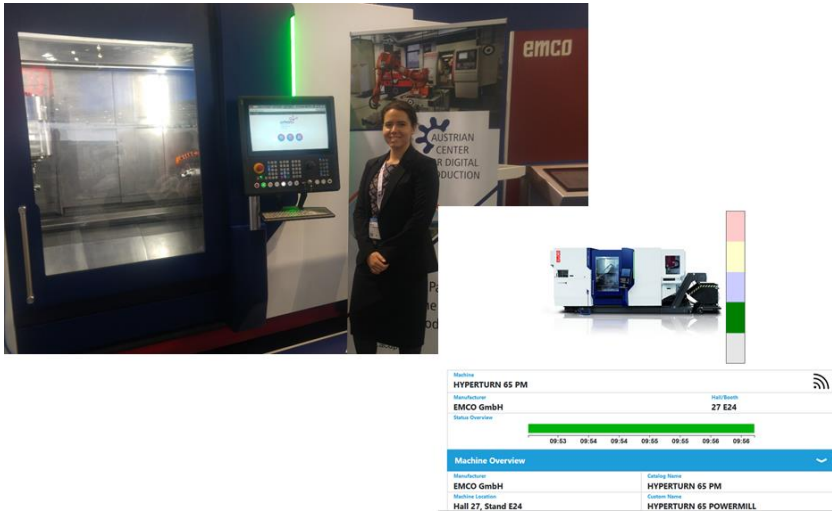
emco

AUSTRIAN CENTER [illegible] DIGITAL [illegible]ODUCTION

Machine
HYPERTURN 65 PM

Manufacturer
EMCO GmbH

Hall/Booth
27 E24

Status Overview

09:53 09:54 09:54 09:55 09:55 09:56 09:56

Machine Overview

Manufacturer
EMCO GmbH

Catalog Name
HYPERTURN 65 PM

Machine Location
Hall 27, Stand E24

Custom Name
HYPERTURN 65 POWERMILL